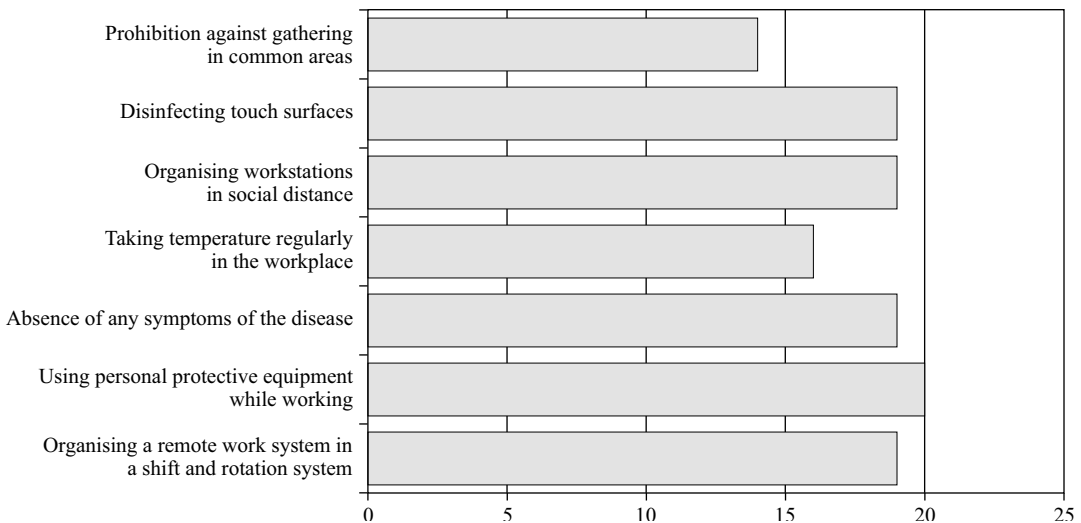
Prohibition against gathering in common areas

Disinfecting touch surfaces

Organising workstations in social distance

Taking temperature regularly in the workplace

Absence of any symptoms of the disease

Using personal protective equipment while working

Organising a remote work system in a shift and rotation system

0
5
10
15
20
25